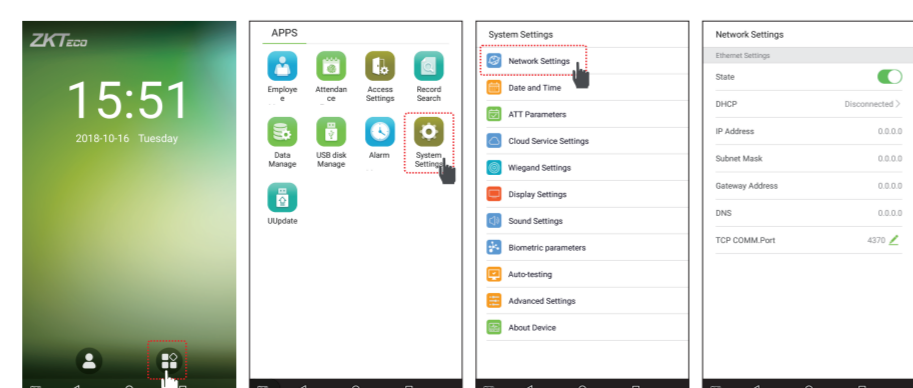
ZKTeco

15:51

2018-10-16 Tuesday

APPS

Employe e

Attendan ce

Access Settings

Record Search

Data Manage

USB disk Manage

Alarm

System Settings

UUpdate

System Settings

Network Settings

Date and Time

ATT Parameters

Cloud Service Settings

Wiegand Settings

Display Settings

Sound Settings

Biometric parameters

Auto-testing

Advanced Settings

About Device

Network Settings

Ethernet Settings

State

DHCP Disconnected

IP Address 0.0.0.0

Subnet Mask 0.0.0.0

Gateway Address 0.0.0.0

DNS 0.0.0.0

TCP COMM.Port 4370